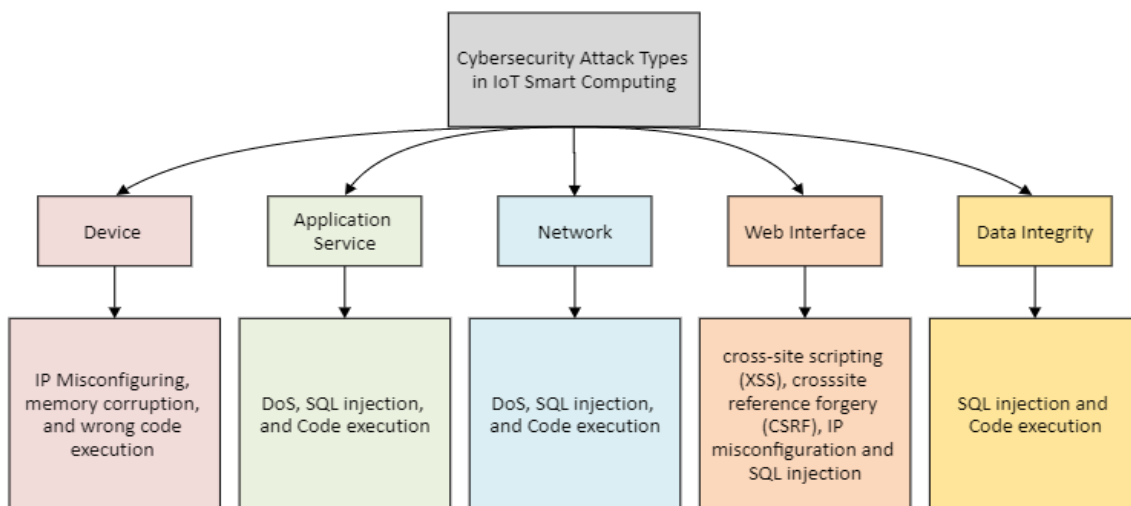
Cybersecurity Attack Types in IoT Smart Computing

Device

Application Service

Network

Web Interface

Data Integrity

IP Misconfiguring, memory corruption, and wrong code execution

DoS, SQL injection, and Code execution

DoS, SQL injection, and Code execution

cross-site scripting (XSS), crosssite reference forgery (CSRF), IP misconfiguration and SQL injection

SQL injection and Code execution